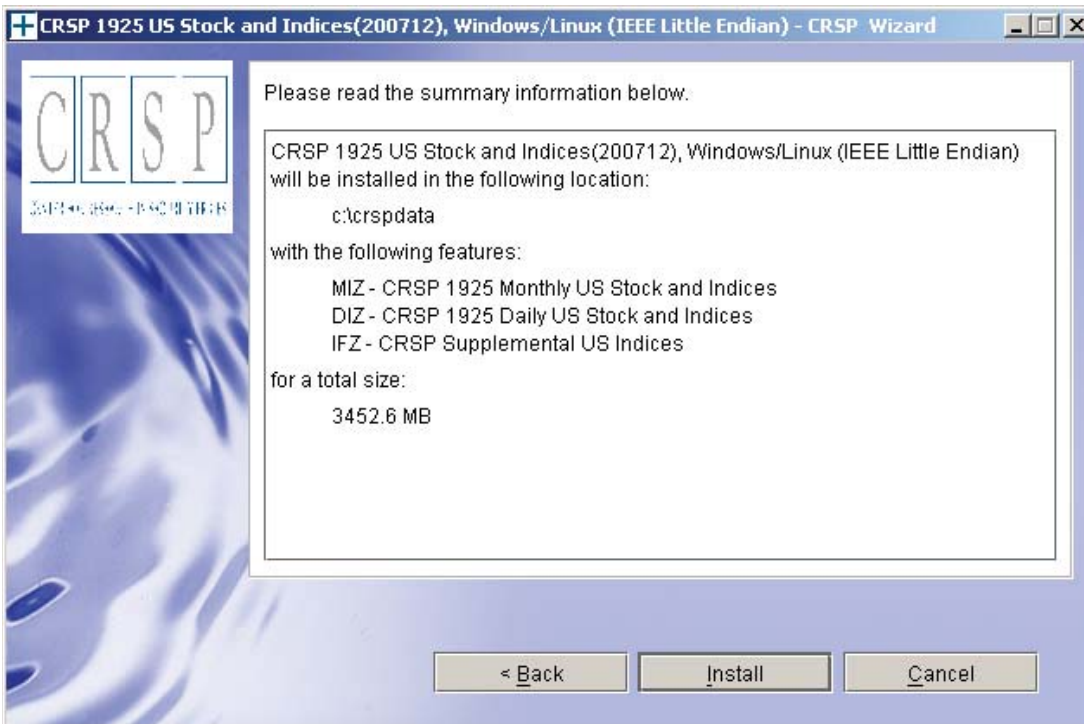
CRSP 1925 US Stock and Indices(200712), Windows/Linux (IEEE Little Endian) - CRSP Wizard

CRSP

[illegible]

Please read the summary information below.

CRSP 1925 US Stock and Indices(200712), Windows/Linux (IEEE Little Endian) will be installed in the following location:

c:\crspdata

with the following features:

MIZ - CRSP 1925 Monthly US Stock and Indices
DIZ - CRSP 1925 Daily US Stock and Indices
IFZ - CRSP Supplemental US Indices

for a total size:

3452.6 MB

< Back
Install
Cancel